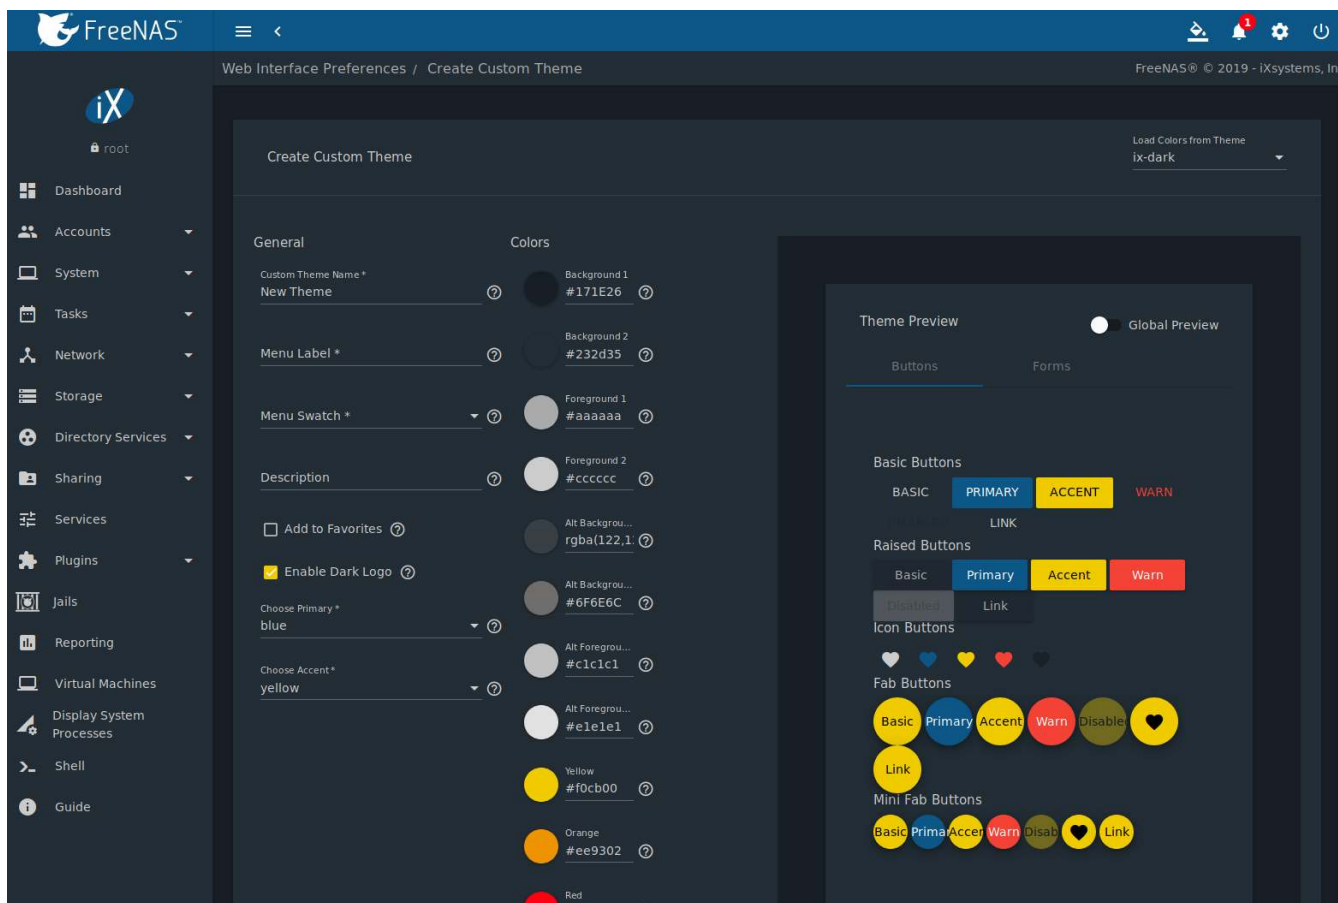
FreeNAS

Web Interface Preferences / Create Custom Theme

FreeNAS® © 2019 - iXsystems, In

iX

root

Dashboard

Accounts

System

Tasks

Network

Storage

Directory Services

Sharing

Services

Plugins

Jails

Reporting

Virtual Machines

Display System Processes

Shell

Guide

Create Custom Theme

Load Colors from Theme
ix-dark

General

Custom Theme Name *
New Theme

Menu Label *

Menu Swatch *

Description

Add to Favorites

Enable Dark Logo

Choose Primary *
blue

Choose Accent *
yellow

Colors

Background 1
#171E26

Background 2
#232d35

Foreground 1
#aaaaaa

Foreground 2
#cccccc

Alt Backgrou...
rgba(122,1:

Alt Backgrou...
#6F6E6C

Alt Foregrou...
#c1c1c1

Alt Foregrou...
#e1e1e1

Yellow
#f0cb00

Orange
#ee9302

Red

Theme Preview

Global Preview

Buttons

Forms

Basic Buttons

BASIC PRIMARY ACCENT WARN

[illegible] LINK

Raised Buttons

Basic Primary Accent Warn

Disabled Link

Icon Buttons

Fab Buttons

Basic Primary Accent Warn Disable

Link

Mini Fab Buttons

Basic Prima Accen Warn Disab Link